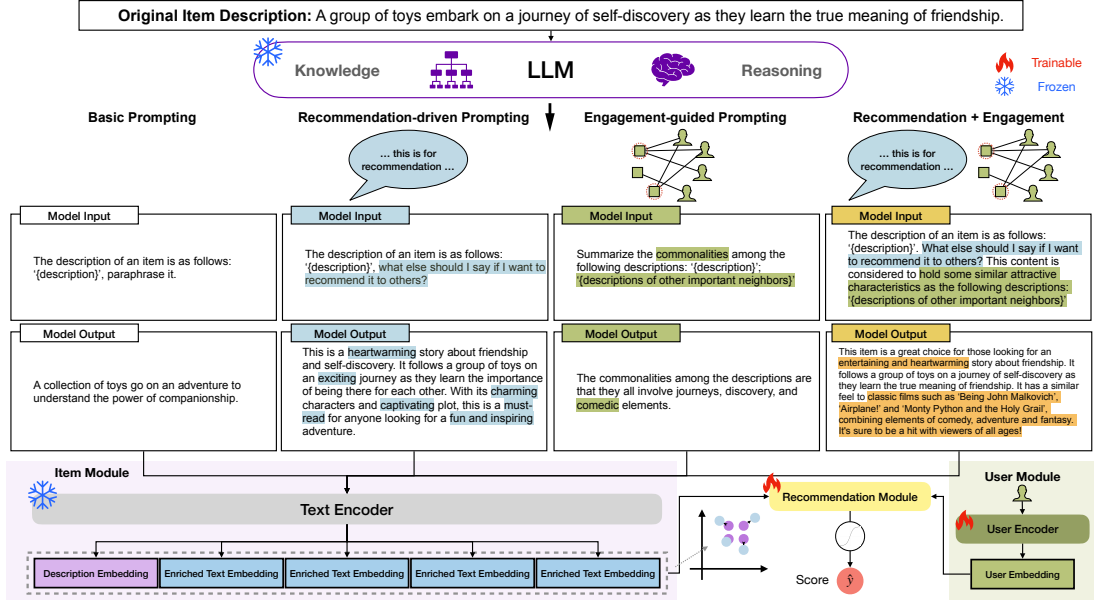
**Original Item Description:** A group of toys embark on a journey of self-discovery as they learn the true meaning of friendship.

Knowledge LLM Reasoning

Trainable
Frozen

Basic Prompting

Recommendation-driven Prompting

Engagement-guided Prompting

Recommendation + Engagement

... this is for recommendation ...

... this is for recommendation ...

Model Input

The description of an item is as follows: '{description}', paraphrase it.

Model Output

A collection of toys go on an adventure to understand the power of companionship.

Model Input

The description of an item is as follows: '{description}', what else should I say if I want to recommend it to others?

Model Output

This is a heartwarming story about friendship and self-discovery. It follows a group of toys on an exciting journey as they learn the importance of being there for each other. With its charming characters and captivating plot, this is a must-read for anyone looking for a fun and inspiring adventure.

Model Input

Summarize the commonalities among the following descriptions: '{description}'; '{descriptions of other important neighbors}'

Model Output

The commonalities among the descriptions are that they all involve journeys, discovery, and comedic elements.

Model Input

The description of an item is as follows: '{description}'. What else should I say if I want to recommend it to others? This content is considered to hold some similar attractive characteristics as the following descriptions: '{descriptions of other important neighbors}'

Model Output

This item is a great choice for those looking for an entertaining and heartwarming story about friendship. It follows a group of toys on a journey of self-discovery as they learn the true meaning of friendship. It has a similar feel to classic films such as 'Being John Malkovich', 'Airplane!' and 'Monty Python and the Holy Grail', combining elements of comedy, adventure and fantasy. It's sure to be a hit with viewers of all ages!

Item Module

Text Encoder

Description Embedding | Enriched Text Embedding | Enriched Text Embedding | Enriched Text Embedding | Enriched Text Embedding

Recommendation Module

Score $\hat{y}$

User Module

User Encoder

User Embedding